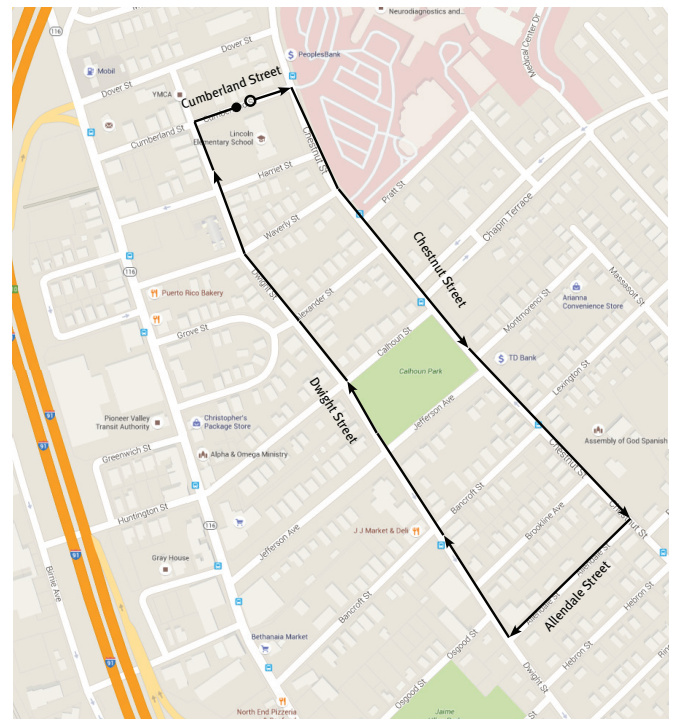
Neurodiagnostics and...
Medical Center Dr
Dover St
116
Mobil
Dover St
PeoplesBank
YMCA
Cumberland Street
Cumberland St
Lincoln Elementary School
Chestnut St
Hamlet St
Pratt St
Chapin Terrace
Waverly St
Chestnut Street
116
Massasoit St
Puerto Rico Bakery
Dwight St
Alexander St
Montmorenci St
Arianna Convenience Store
Grove St
Calhoun St
TD Bank
Calhoun Park
Lexington St
Dwight Street
Pioneer Valley Transit Authority
Christopher's Package Store
Jefferson Ave
Chestnut St
Assembly of God Spanish
91
Greenwich St
Alpha & Omega Ministry
Bancroft St
Huntington St
Brookline Ave
Chestnut St
116
Jefferson Ave
J J Market & Deli
Gray House
91
Allendale Street
Birnie Ave
Allendale St
Bancroft St
Hebron St
Osgood St
Hebron St
Bethanaia Market
91
Osgood St
Dwight St
North End Pizzeria
Jaime